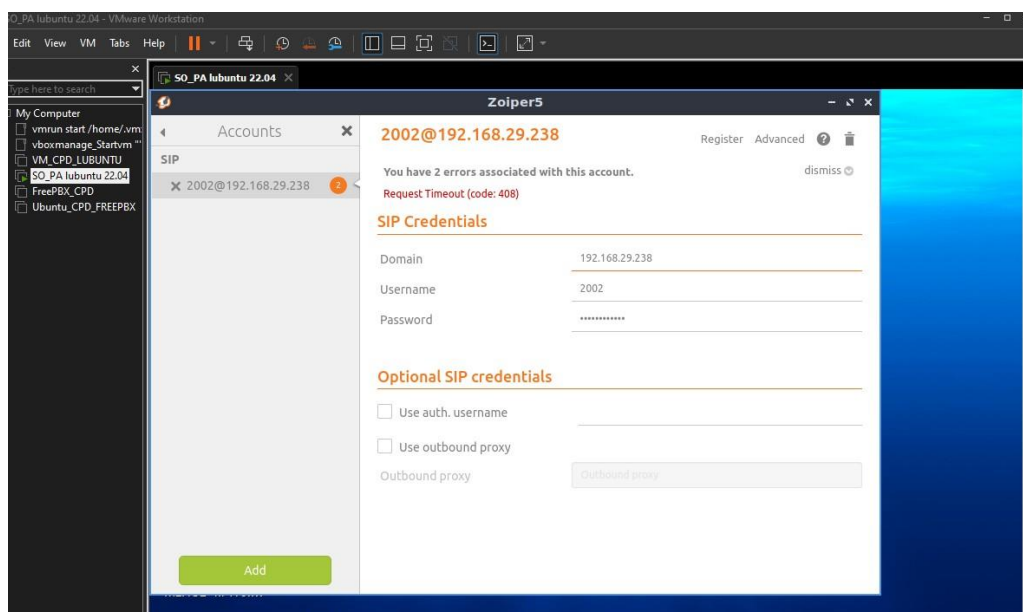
O_PA lubuntu 22.04 - VMware Workstation

Edit View VM Tabs Help

Type here to search

My Computer
vmrun start /home/.vm
vboxmanage_Startvm "
VM_CPD_LUBUNTU
SO_PA lubuntu 22.04
FreePBX_CPD
Ubuntu_CPD_FREEPBX

SO_PA lubuntu 22.04

Zoiper5

Accounts

SIP

2002@192.168.29.238 2

Add

2002@192.168.29.238

Register Advanced

You have 2 errors associated with this account.

dismiss

Request Timeout (code: 408)

SIP Credentials

Domain 192.168.29.238

Username 2002

Password ••••••••••••

Optional SIP credentials

Use auth. username

Use outbound proxy

Outbound proxy Outbound proxy